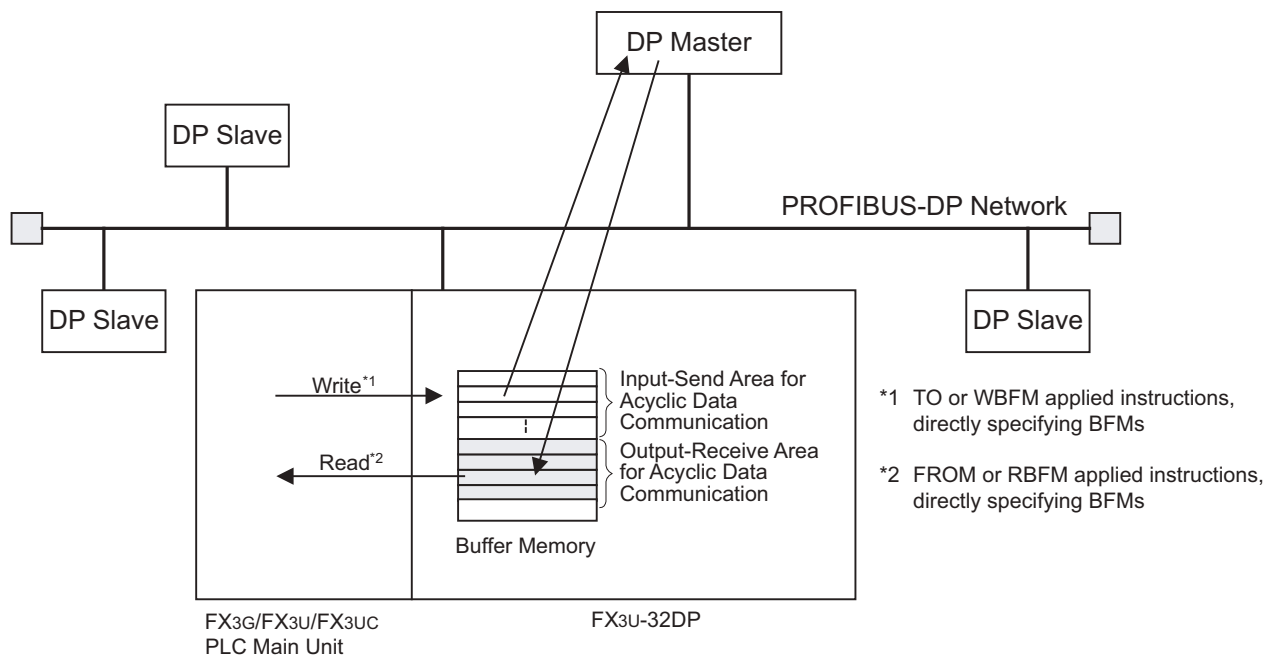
DP Master

DP Slave

PROFIBUS-DP Network

DP Slave

DP Slave

Write*1

Input-Send Area for Acyclic Data Communication

Output-Receive Area for Acyclic Data Communication

Read*2

Buffer Memory

*1 TO or WBFM applied instructions, directly specifying BFMs

*2 FROM or RBFM applied instructions, directly specifying BFMs

FX3G/FX3U/FX3UC PLC Main Unit

FX3U-32DP